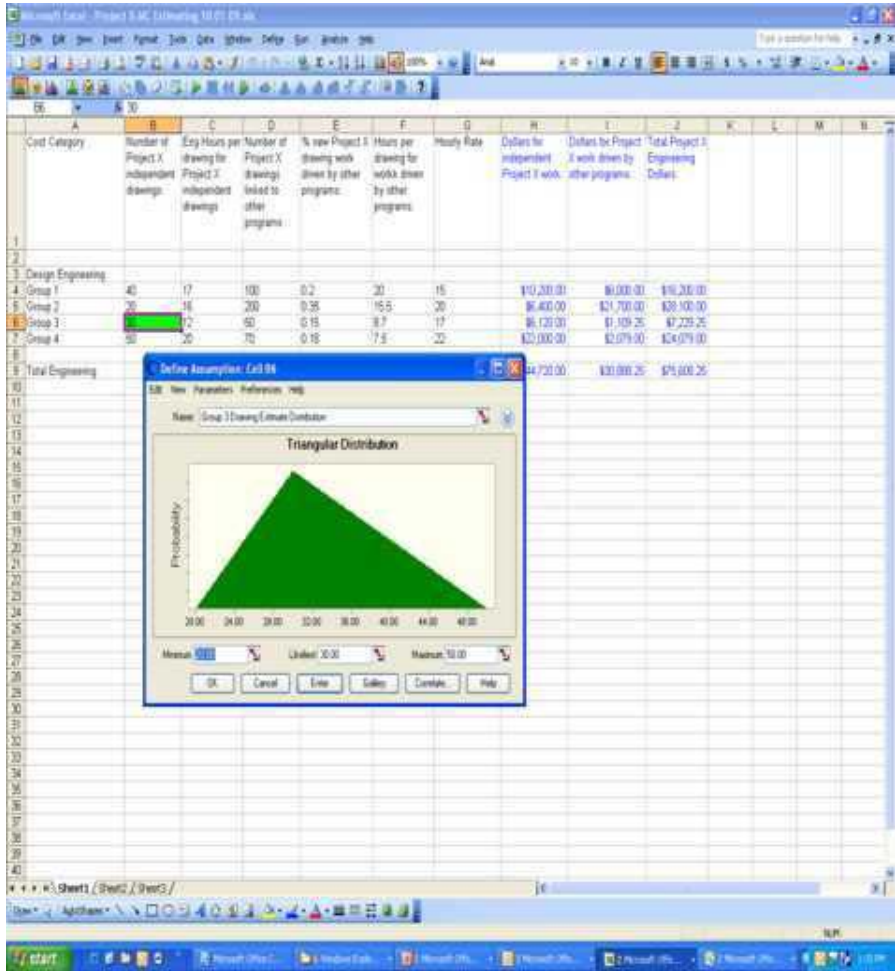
Microsoft Excel - Project X AC Estimating 10.01.09.xls

File Edit View Insert Format Tools Data Window Define Run Analyze Help

Type a question for help

B6 = 30

| | A | B | C | D | E | F | G | H | I | J | K | L | M | N |
|---|---|---|---|---|---|---|---|---|---|---|---|---|---|---|
| 1 | Cost Category | Number of Project X independent drawings | Eng Hours per drawing for Project X independent drawings | Number of Project X drawings linked to other programs | % new Project X drawing work driven by other programs | Hours per drawing for work driven by other programs | Hourly Rate | Dollars for independent Project X work | Dollars for Project X work driven by other programs | Total Project X Engineering Dollars | | | | |
| 2 | | | | | | | | | | | | | | |
| 3 | Design Engineering | | | | | | | | | | | | | |
| 4 | Group 1 | 40 | 17 | 100 | 0.2 | 20 | 15 | $10,200.00 | $6,000.00 | $16,200.00 | | | | |
| 5 | Group 2 | 20 | 16 | 200 | 0.35 | 15.5 | 20 | $6,400.00 | $21,700.00 | $28,100.00 | | | | |
| 6 | Group 3 | 30 | 12 | 50 | 0.15 | 8.7 | 17 | $6,120.00 | $1,109.25 | $7,229.25 | | | | |
| 7 | Group 4 | 50 | 20 | 70 | 0.18 | 7.5 | 22 | $22,000.00 | $2,079.00 | $24,079.00 | | | | |
| 8 | | | | | | | | | | | | | | |
| 9 | Total Engineering | | | | | | | $44,720.00 | $30,888.25 | $75,608.25 | | | | |

Define Assumption: Cell B6

Edit View Parameters Preferences Help

Name: Group 3 Drawing Estimate Distribution

Triangular Distribution

Probability

20.00 24.00 28.00 32.00 36.00 40.00 44.00 48.00

Minimum: 20.00 Likeliest: 30.00 Maximum: 50.00

OK Cancel Enter Gallery Correlate... Help

Sheet1 / Sheet2 / Sheet3 /

Draw AutoShapes

NUM

start